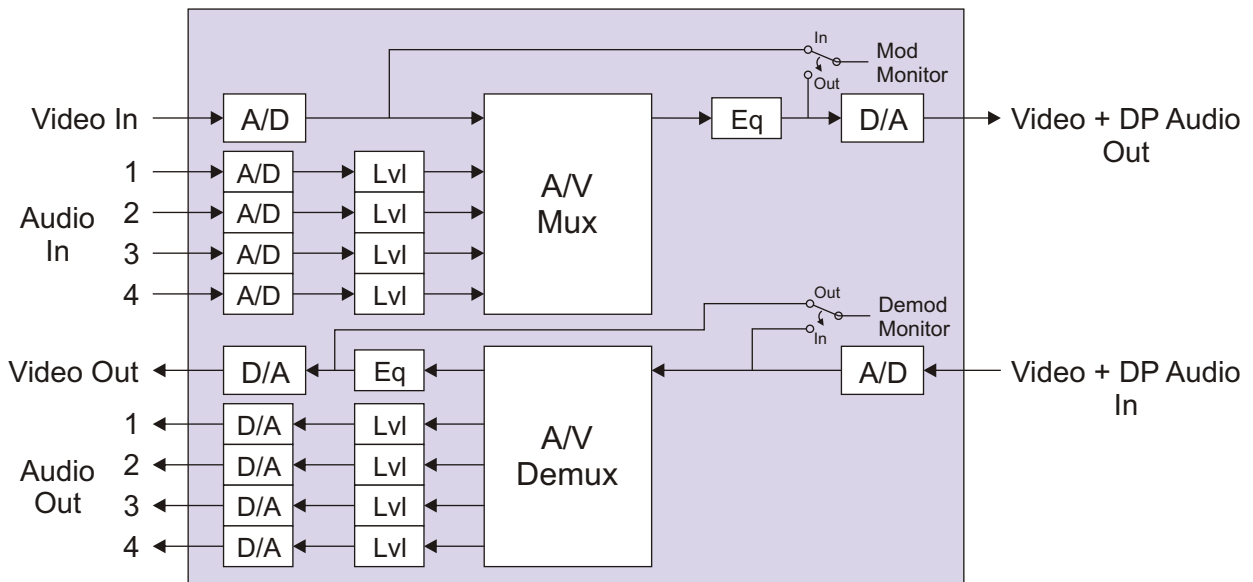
In
Mod Monitor
Out

Video In
A/D
Eq
D/A
Video + DP Audio Out

1
2
3
4
Audio In
A/D
A/D
A/D
A/D
Lvl
Lvl
Lvl
Lvl
A/V Mux

Out
Demod Monitor
In

Video Out
D/A
Eq
A/D
Video + DP Audio In

1
2
3
4
Audio Out
D/A
D/A
D/A
D/A
Lvl
Lvl
Lvl
Lvl
A/V Demux